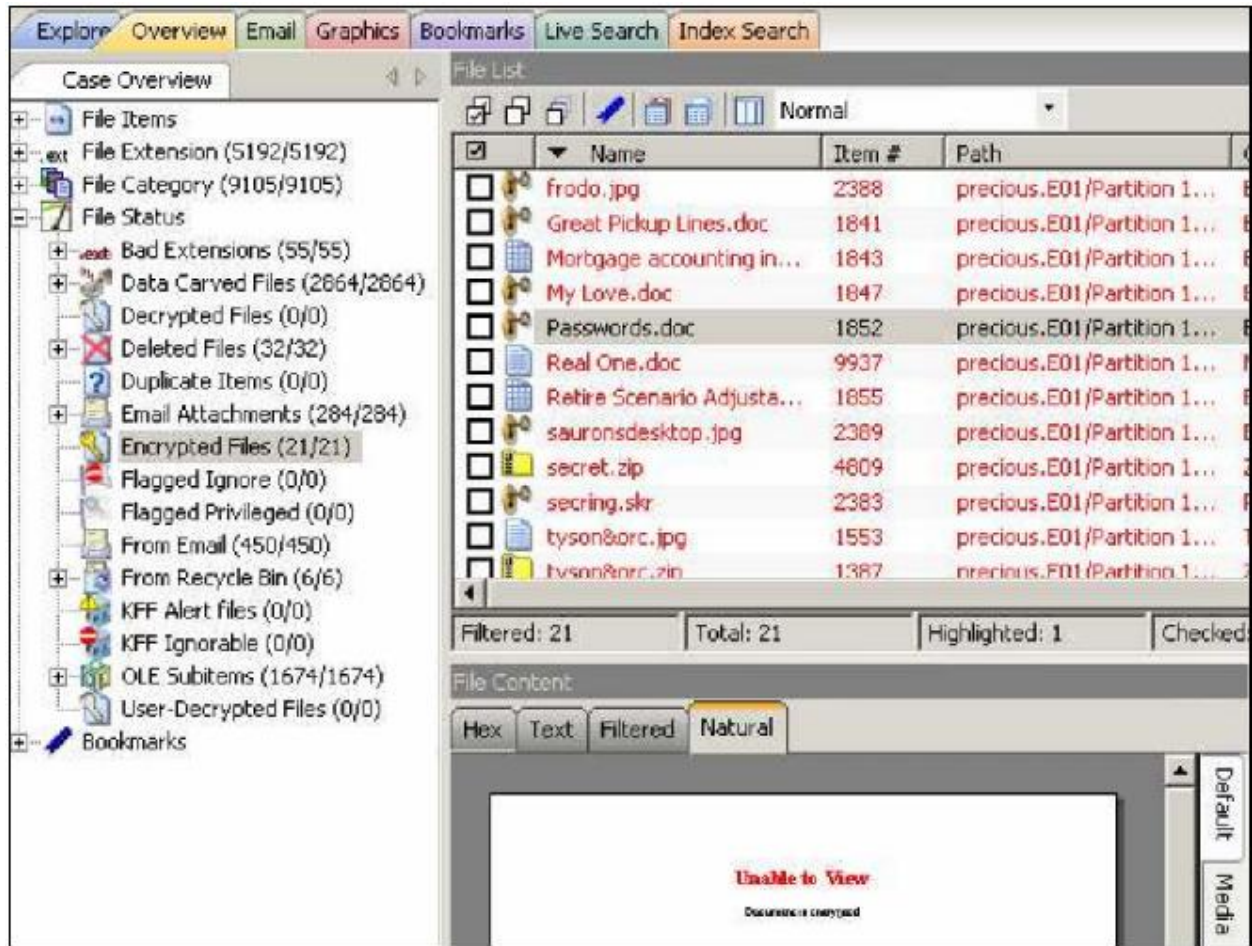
Explore Overview Email Graphics Bookmarks Live Search Index Search

Case Overview

File Items
ext File Extension (5192/5192)
File Category (9105/9105)
File Status
ext Bad Extensions (55/55)
Data Carved Files (2864/2864)
Decrypted Files (0/0)
Deleted Files (32/32)
Duplicate Items (0/0)
Email Attachments (284/284)
Encrypted Files (21/21)
Flagged Ignore (0/0)
Flagged Privileged (0/0)
From Email (450/450)
From Recycle Bin (6/6)
KFF Alert files (0/0)
KFF Ignorable (0/0)
OLE Subitems (1674/1674)
User-Decrypted Files (0/0)
Bookmarks

File List

Normal

| | Name | Item # | Path |
|---|---|---|---|
| | frodo.jpg | 2388 | precious.E01/Partition 1... |
| | Great Pickup Lines.doc | 1841 | precious.E01/Partition 1... |
| | Mortgage accounting in... | 1843 | precious.E01/Partition 1... |
| | My Love.doc | 1847 | precious.E01/Partition 1... |
| | Passwords.doc | 1852 | precious.E01/Partition 1... |
| | Real One.doc | 9937 | precious.E01/Partition 1... |
| | Retire Scenario Adjusta... | 1855 | precious.E01/Partition 1... |
| | sauronsdesktop.jpg | 2389 | precious.E01/Partition 1... |
| | secret.zip | 4609 | precious.E01/Partition 1... |
| | secring.skr | 2383 | precious.E01/Partition 1... |
| | tyson&orc.jpg | 1553 | precious.E01/Partition 1... |
| | tyson&orc.zip | 1387 | precious.E01/Partition 1... |

Filtered: 21 Total: 21 Highlighted: 1 Checked:

File Content

Hex Text Filtered Natural

Default Media

Unable to View

Document is encrypted